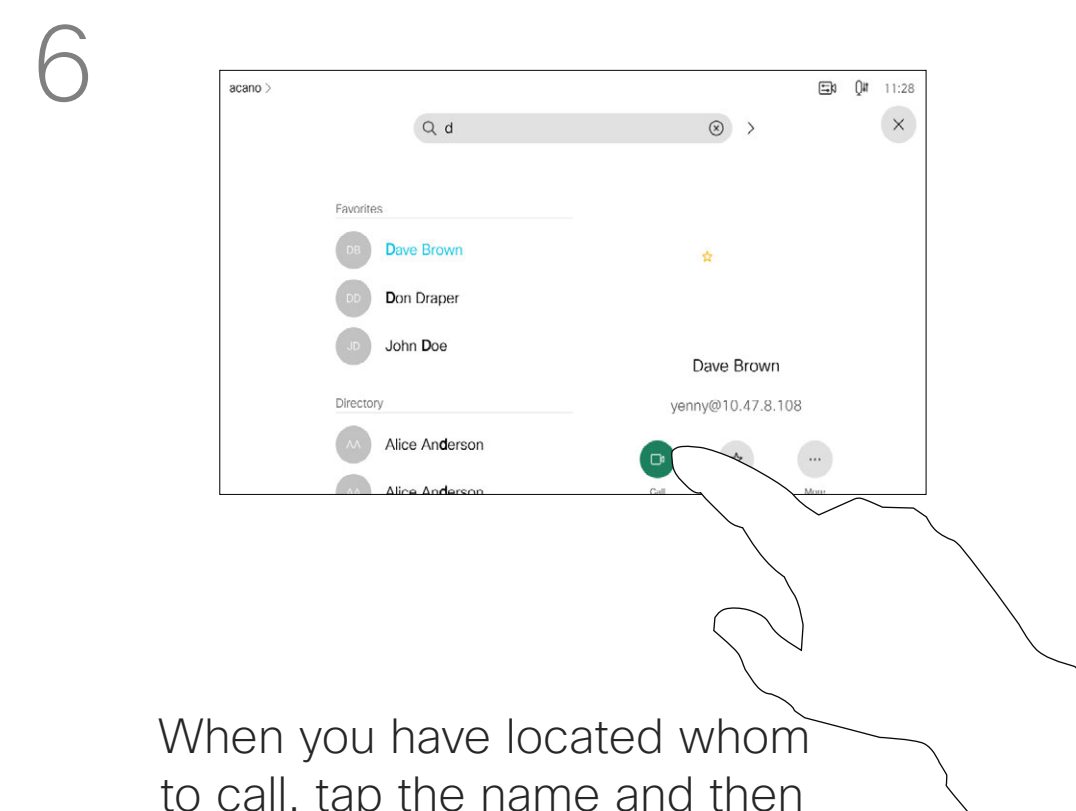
6

acano >

11:28

Q d

Favorites

DB Dave Brown

DD Don Draper

JD John Doe

Directory

AA Alice Anderson

AA Alice Anderson

Dave Brown

yenny@10.47.8.108

Call

More

When you have located whom to call, tap the name and then